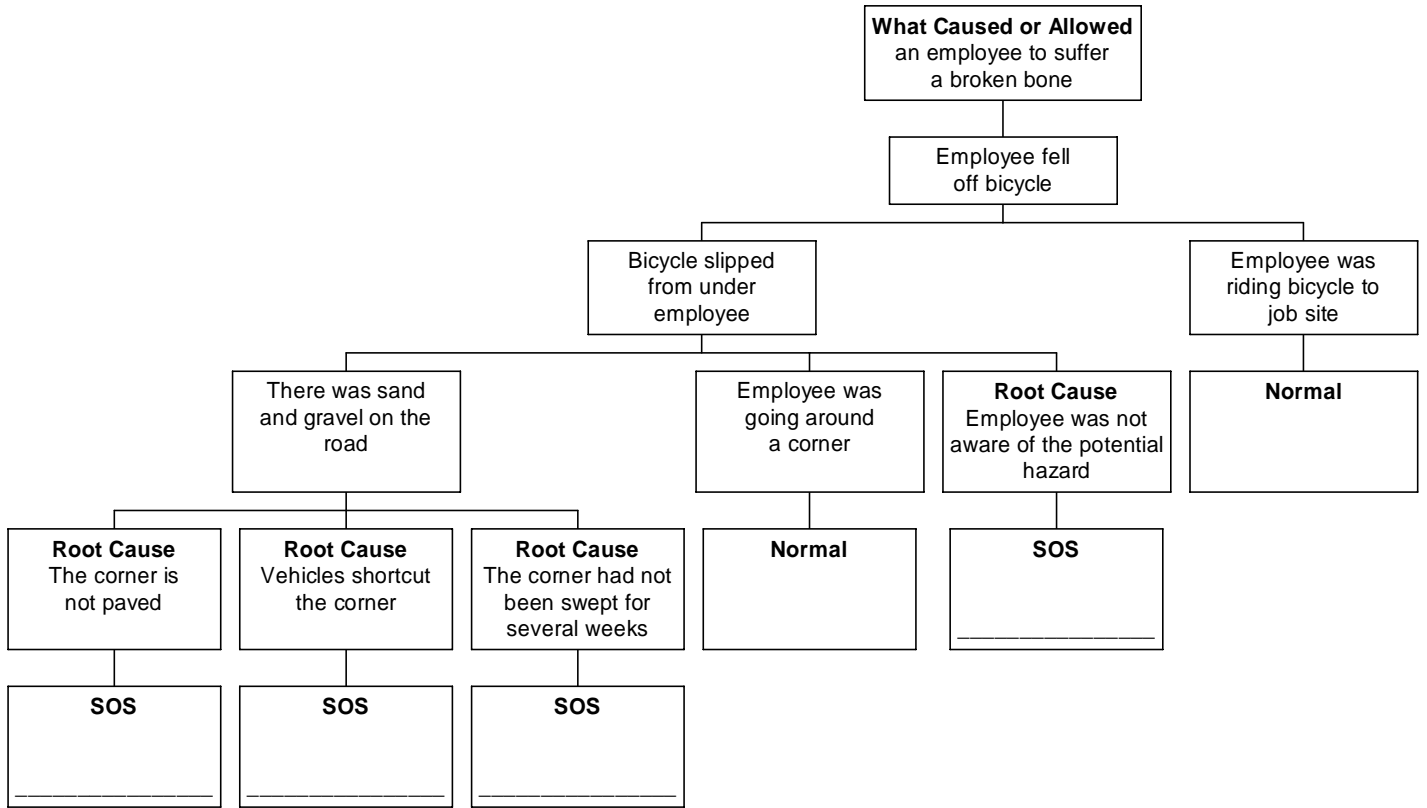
**What Caused or Allowed** an employee to suffer a broken bone

Employee fell off bicycle

Bicycle slipped from under employee

Employee was riding bicycle to job site

There was sand and gravel on the road

Employee was going around a corner

**Root Cause** Employee was not aware of the potential hazard

**Normal**

**Root Cause** The corner is not paved

**Root Cause** Vehicles shortcut the corner

**Root Cause** The corner had not been swept for several weeks

**Normal**

**SOS** ______________

**SOS** ______________

**SOS** ______________

**SOS** ______________